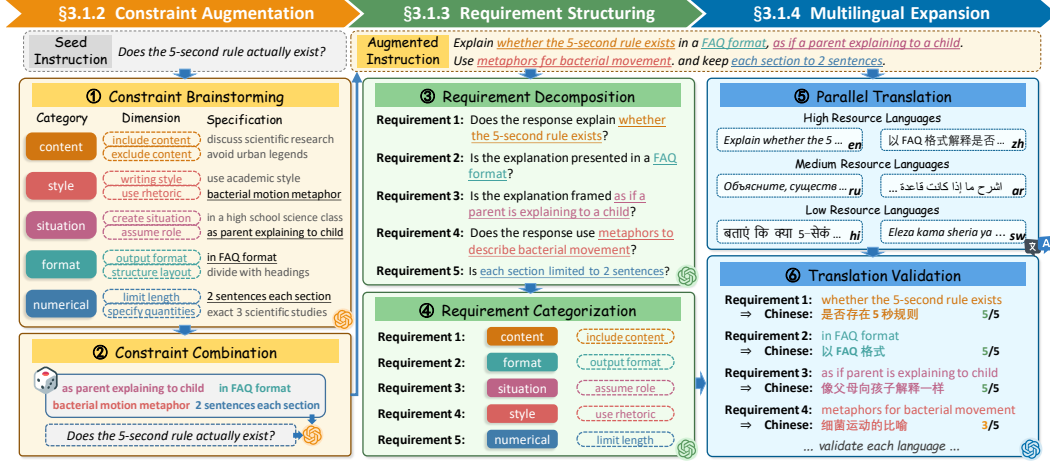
§3.1.2 Constraint Augmentation

§3.1.3 Requirement Structuring

§3.1.4 Multilingual Expansion

Seed Instruction Does the 5-second rule actually exist?

Augmented Instruction Explain whether the 5-second rule exists in a FAQ format, as if a parent explaining to a child. Use metaphors for bacterial movement. and keep each section to 2 sentences.

① Constraint Brainstorming

| Category | Dimension | Specification |
|---|---|---|
| content | include content / exclude content | discuss scientific research / avoid urban legends |
| style | writing style / use rhetoric | use academic style / bacterial motion metaphor |
| situation | create situation / assume role | in a high school science class / as parent explaining to child |
| format | output format / structure layout | in FAQ format / divide with headings |
| numerical | limit length / specify quantities | 2 sentences each section / exact 3 scientific studies |

② Constraint Combination

as parent explaining to child in FAQ format bacterial motion metaphor 2 sentences each section

Does the 5-second rule actually exist?

③ Requirement Decomposition

Requirement 1: Does the response explain whether the 5-second rule exists?

Requirement 2: Is the explanation presented in a FAQ format?

Requirement 3: Is the explanation framed as if a parent is explaining to a child?

Requirement 4: Does the response use metaphors to describe bacterial movement?

Requirement 5: Is each section limited to 2 sentences?

④ Requirement Categorization

| Requirement 1: | content | include content |
|---|---|---|
| Requirement 2: | format | output format |
| Requirement 3: | situation | assume role |
| Requirement 4: | style | use rhetoric |
| Requirement 5: | numerical | limit length |

⑤ Parallel Translation

High Resource Languages

Explain whether the 5 ... en 以 FAQ 格式解释是否 ... zh

Medium Resource Languages

Объясните, существе ... ru اشرح ما إذا كانت قاعدة ... ar

Low Resource Languages

बताएं कि क्या 5-सेकं ... hi Eleza kama sheria ya ... sw

⑥ Translation Validation

Requirement 1: whether the 5-second rule exists
⇒ Chinese: 是否存在 5 秒规则 5/5

Requirement 2: in FAQ format
⇒ Chinese: 以 FAQ 格式 5/5

Requirement 3: as if parent is explaining to child
⇒ Chinese: 像父母向孩子解释一样 5/5

Requirement 4: metaphors for bacterial movement
⇒ Chinese: 细菌运动的比喻 3/5

... validate each language ...